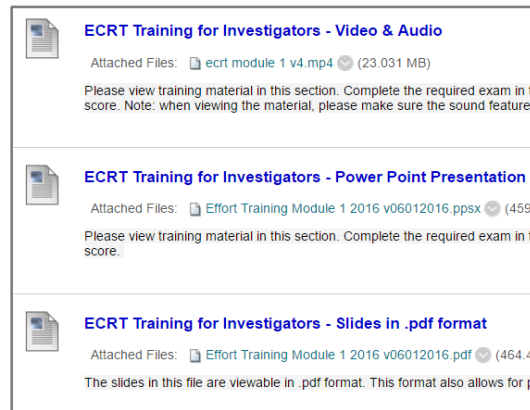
ECRT Training for Investigators - Video & Audio

Attached Files: ecrt module 1 v4.mp4 (23.031 MB)

Please view training material in this section. Complete the required exam in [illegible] score. Note: when viewing the material, please make sure the sound feature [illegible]

ECRT Training for Investigators - Power Point Presentation

Attached Files: Effort Training Module 1 2016 v06012016.ppsx (459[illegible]

Please view training material in this section. Complete the required exam in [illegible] score.

ECRT Training for Investigators - Slides in .pdf format

Attached Files: Effort Training Module 1 2016 v06012016.pdf (464.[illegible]

The slides in this file are viewable in .pdf format. This format also allows for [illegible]